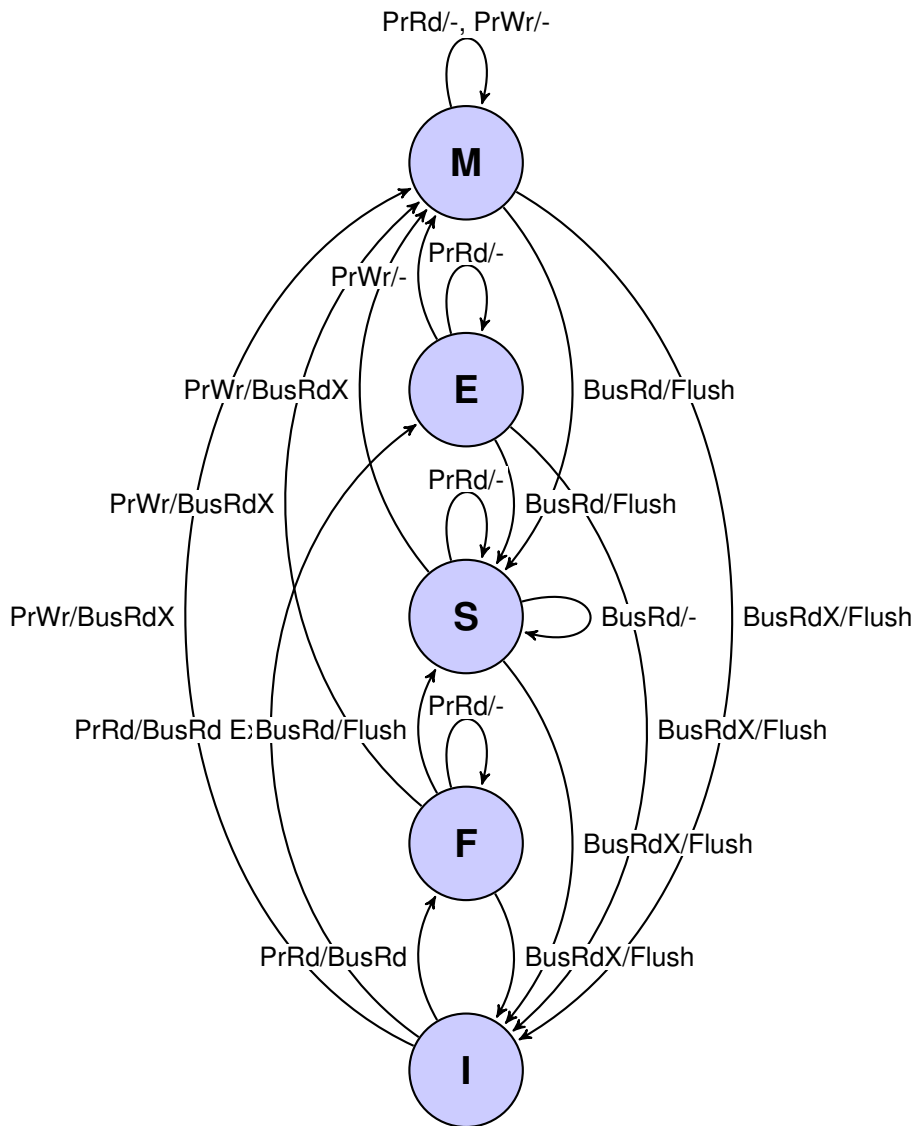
PrRd/-, PrWr/-

M

PrRd/-

PrWr/-

PrWr/BusRdX

E

BusRd/Flush

PrRd/-

PrWr/BusRdX

BusRd/Flush

PrWr/BusRdX

S

BusRd/-

BusRdX/Flush

PrRd/BusRd E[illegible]

BusRd/Flush

PrRd/-

BusRdX/Flush

F

BusRdX/Flush

PrRd/BusRd

BusRdX/Flush

I